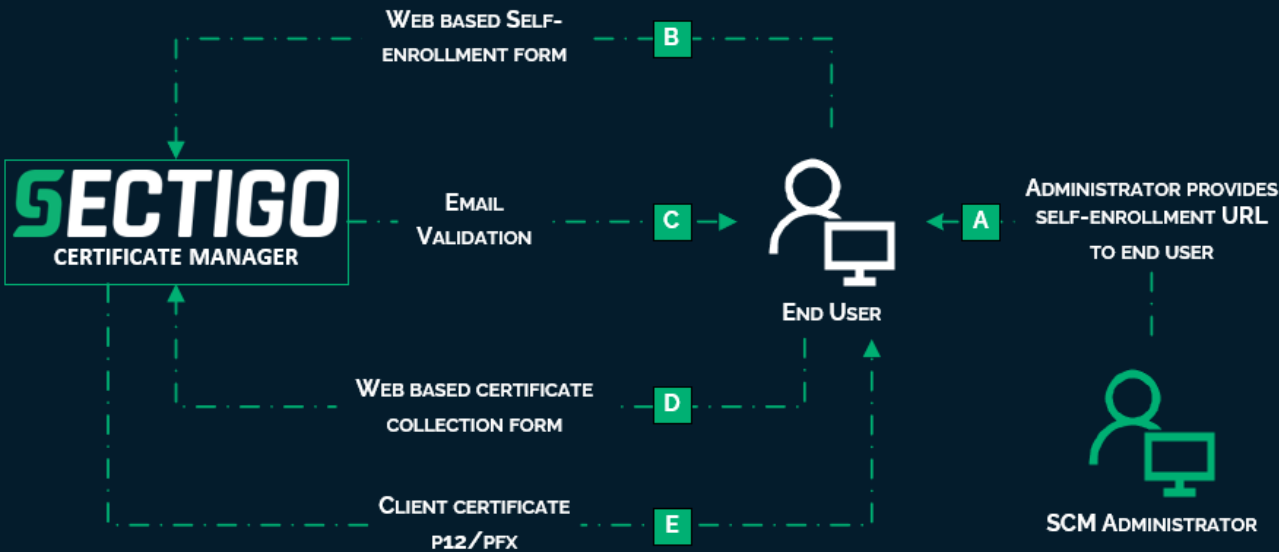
Web based Self-enrollment form

B

SECTIGO
CERTIFICATE MANAGER

Email Validation

C

End User

A

Administrator provides self-enrollment URL to end user

Web based certificate collection form

D

Client certificate p12/pfx

E

SCM Administrator